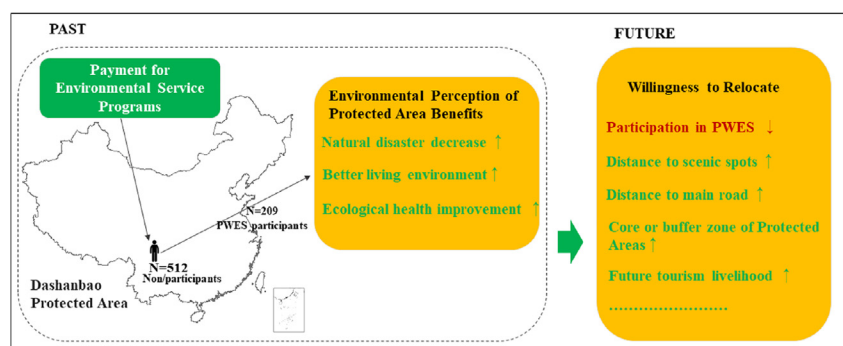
PAST

Payment for Environmental Service Programs

Environmental Perception of Protected Area Benefits

Natural disaster decrease ↑

Better living environment ↑

Ecological health improvement ↑

N=209
PWES participants

N=512
Non/participants

Dashanbao Protected Area

FUTURE

Willingness to Relocate

Participation in PWES ↓

Distance to scenic spots ↑

Distance to main road ↑

Core or buffer zone of Protected Areas ↑

Future tourism livelihood ↑

……………………